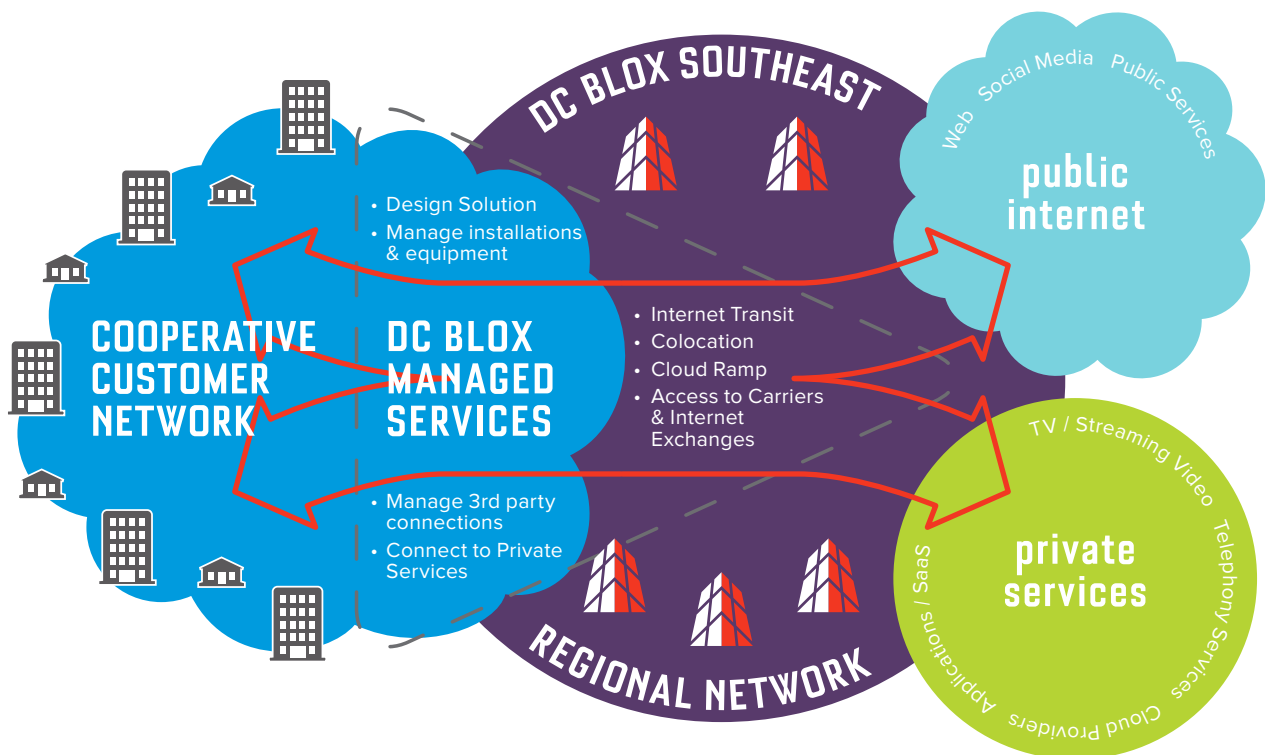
DC BLOX SOUTHEAST

Web Social Media Public Services

public internet

• Design Solution
• Manage installations & equipment

COOPERATIVE CUSTOMER NETWORK

DC BLOX MANAGED SERVICES

• Internet Transit
• Colocation
• Cloud Ramp
• Access to Carriers & Internet Exchanges

• Manage 3rd party connections
• Connect to Private Services

TV / Streaming Video Telephony Services Cloud Providers Applications / SaaS

private services

REGIONAL NETWORK